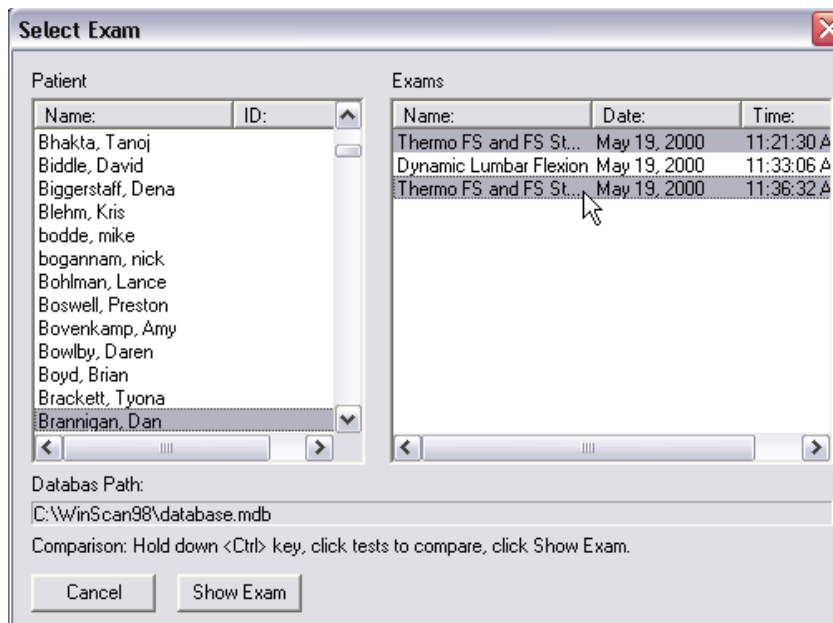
Select Exam

Patient

| Name: | ID: |
|---|---|
| Bhakta, Tanoj | |
| Biddle, David | |
| Biggerstaff, Dena | |
| Blehm, Kris | |
| bodde, mike | |
| bogannam, nick | |
| Bohlman, Lance | |
| Boswell, Preston | |
| Bovenkamp, Amy | |
| Bowlby, Daren | |
| Boyd, Brian | |
| Brackett, Tyona | |
| Brannigan, Dan | |

Exams

| Name: | Date: | Time: |
|---|---|---|
| Thermo FS and FS St... | May 19, 2000 | 11:21:30 A |
| Dynamic Lumbar Flexion | May 19, 2000 | 11:33:06 A |
| Thermo FS and FS St... | May 19, 2000 | 11:36:32 A |

Databas Path:

C:\WinScan98\database.mdb

Comparison: Hold down <Ctrl> key, click tests to compare, click Show Exam.

Cancel

Show Exam